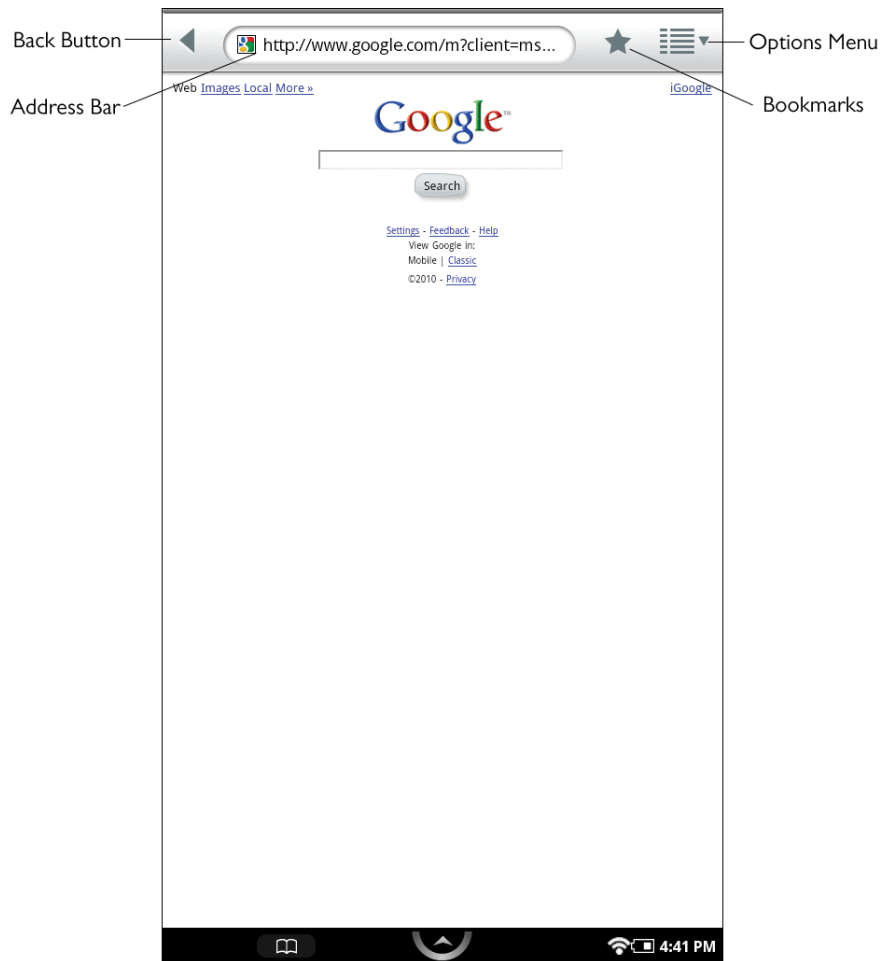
Back Button

http://www.google.com/m?client=ms...

Options Menu

Address Bar

Bookmarks

Web Images Local More »

iGoogle

Google™

Search

Settings - Feedback - Help
View Google in:
Mobile | Classic
©2010 - Privacy

4:41 PM